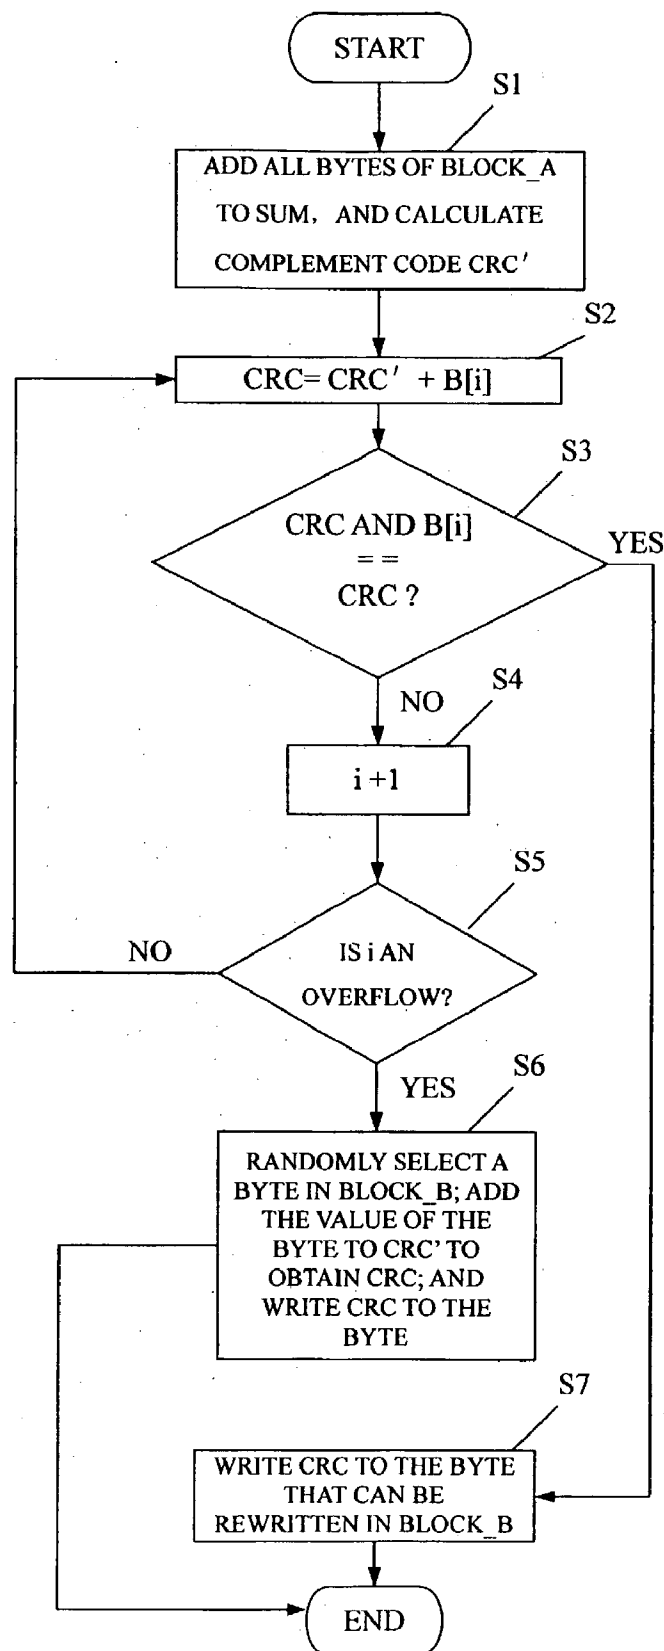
START

S1

ADD ALL BYTES OF BLOCK_A TO SUM, AND CALCULATE COMPLEMENT CODE CRC′

S2

CRC= CRC′ + B[i]

S3

CRC AND B[i] == CRC ?

YES

NO

S4

i +1

S5

NO

IS i AN OVERFLOW?

YES

S6

RANDOMLY SELECT A BYTE IN BLOCK_B; ADD THE VALUE OF THE BYTE TO CRC' TO OBTAIN CRC; AND WRITE CRC TO THE BYTE

S7

WRITE CRC TO THE BYTE THAT CAN BE REWRITTEN IN BLOCK_B

END